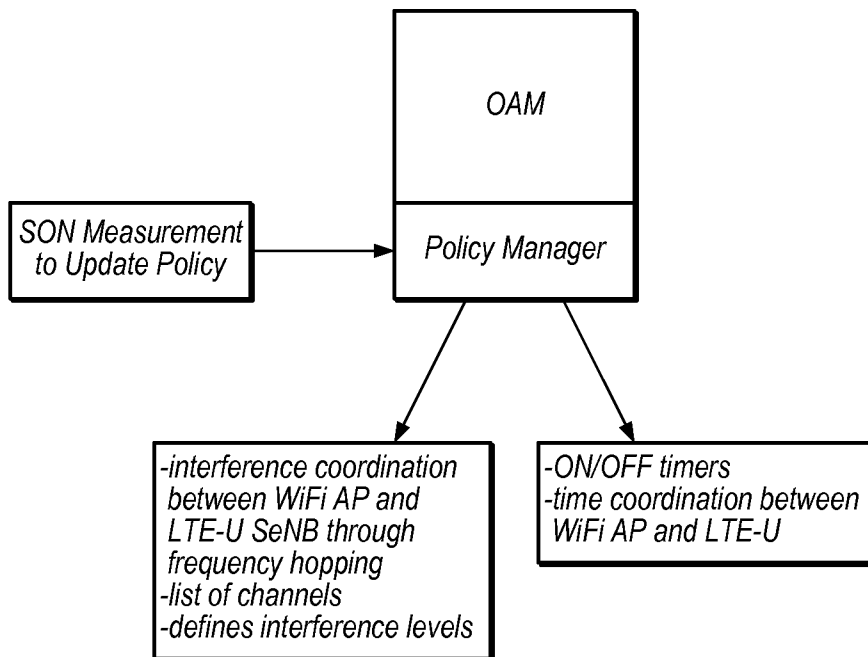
OAM

SON Measurement to Update Policy

Policy Manager

-interference coordination between WiFi AP and LTE-U SeNB through frequency hopping
-list of channels
-defines interference levels

-ON/OFF timers
-time coordination between WiFi AP and LTE-U